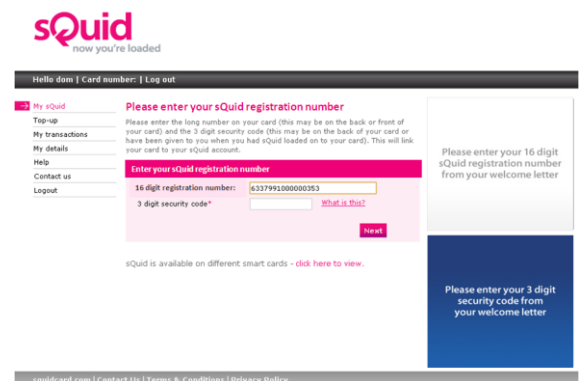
sQuid
now you're loaded

Hello dom | Card number: | Log out

My sQuid
Top-up
My transactions
My details
Help
Contact us
Logout

Please enter your sQuid registration number

Please enter the long number on your card (this may be on the back or front of your card) and the 3 digit security code (this may be on the back of your card or have been given to you when you had sQuid loaded on to your card). This will link your card to your sQuid account.

Enter your sQuid registration number

16 digit registration number: 6337991000000353
3 digit security code* What is this?

Next

sQuid is available on different smart cards - click here to view.

Please enter your 16 digit sQuid registration number from your welcome letter

Please enter your 3 digit security code from your welcome letter

squidcard.com | Contact Us | Terms & Conditions | Privacy Policy